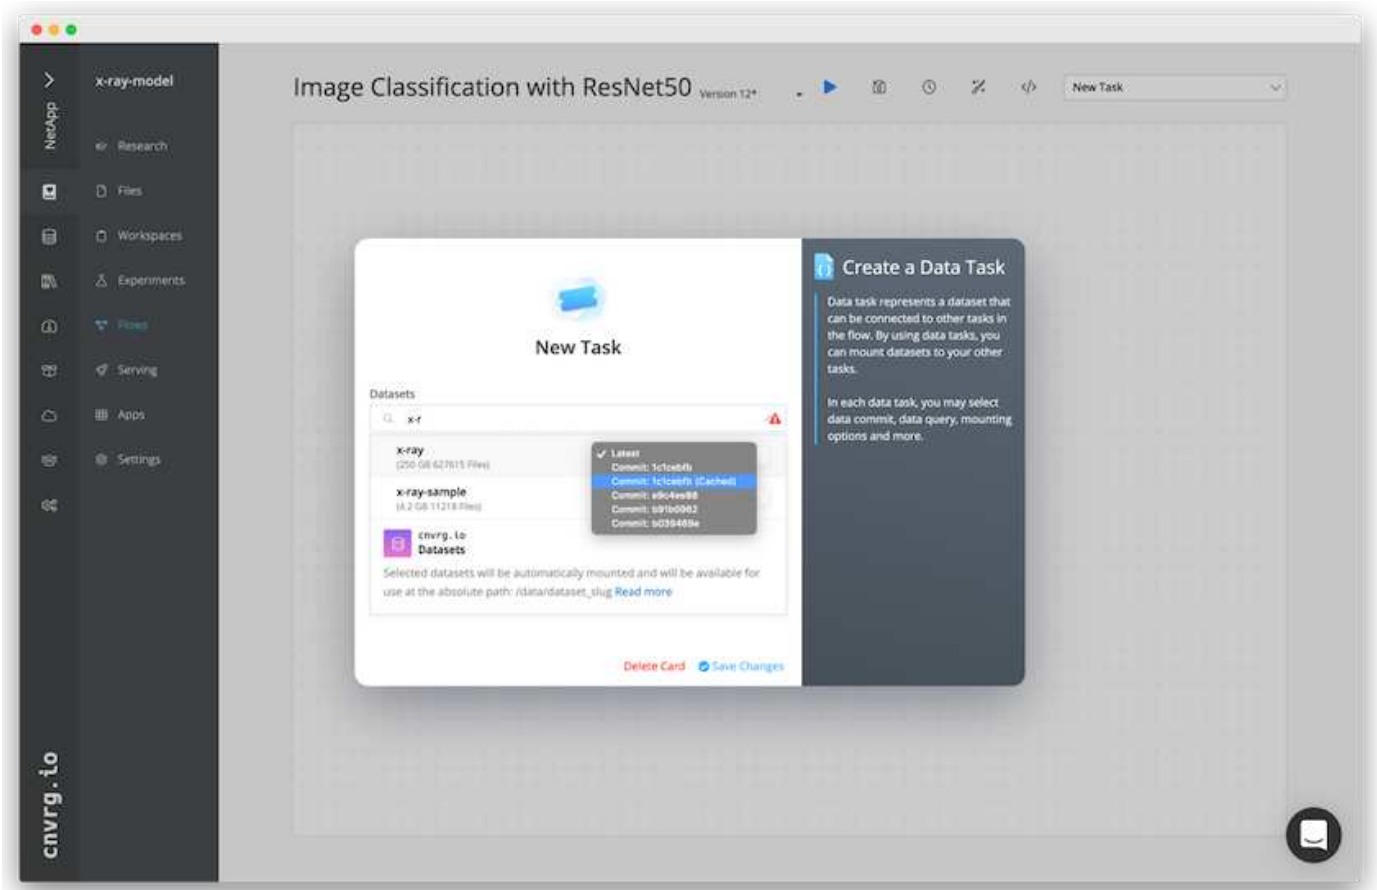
NetApp

x-ray-model

Research

Files

Workspaces

Experiments

Flows

Serving

Apps

Settings

cnvrg.io

Image Classification with ResNet50 Version 12*

New Task

New Task

Datasets

x-r

x-ray
(250 GB 627615 Files)

x-ray-sample
(4.2 GB 11218 Files)

✓ Latest
Commit: 1c1ceb fb
Commit: 1c1cebfb (Cached)
Commit: e9c4ee98
Commit: b91b0082
Commit: b0394 69e

cnvrg.io
Datasets

Selected datasets will be automatically mounted and will be available for use at the absolute path: /data/dataset_slug Read more

Delete Card

Save Changes

Create a Data Task

Data task represents a dataset that can be connected to other tasks in the flow. By using data tasks, you can mount datasets to your other tasks.

In each data task, you may select data commit, data query, mounting options and more.